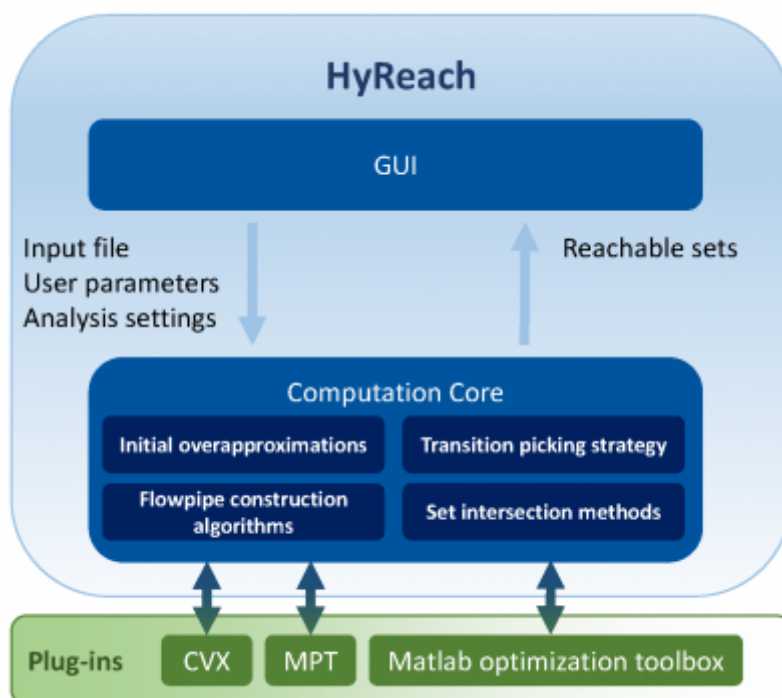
HyReach

GUI

Input file
User parameters
Analysis settings

Reachable sets

Computation Core

Initial overapproximations

Transition picking strategy

Flowpipe construction algorithms

Set intersection methods

Plug-ins

CVX

MPT

Matlab optimization toolbox